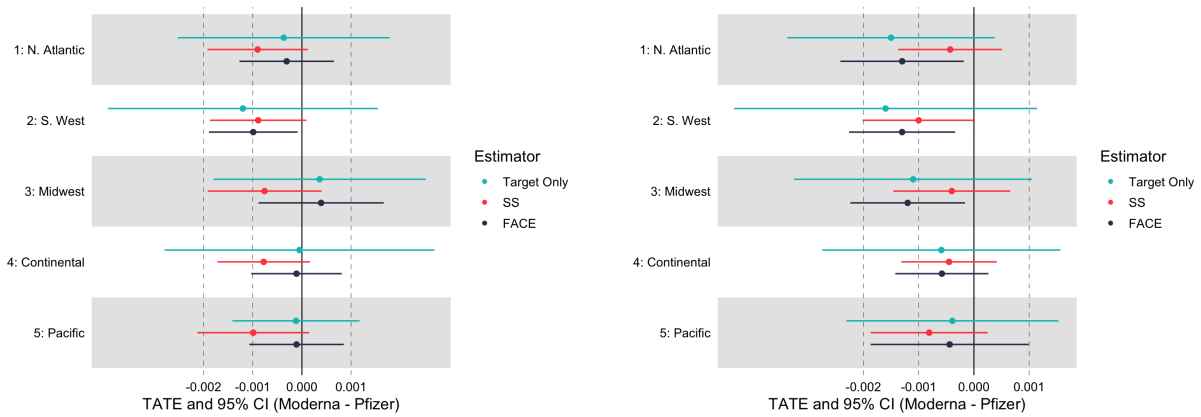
1: N. Atlantic
2: S. West
3: Midwest
4: Continental
5: Pacific

-0.002 -0.001 0.000 0.001

TATE and 95% CI (Moderna - Pfizer)

Estimator
Target Only
SS
FACE

1: N. Atlantic
2: S. West
3: Midwest
4: Continental
5: Pacific

-0.002 -0.001 0.000 0.001

TATE and 95% CI (Moderna - Pfizer)

Estimator
Target Only
SS
FACE